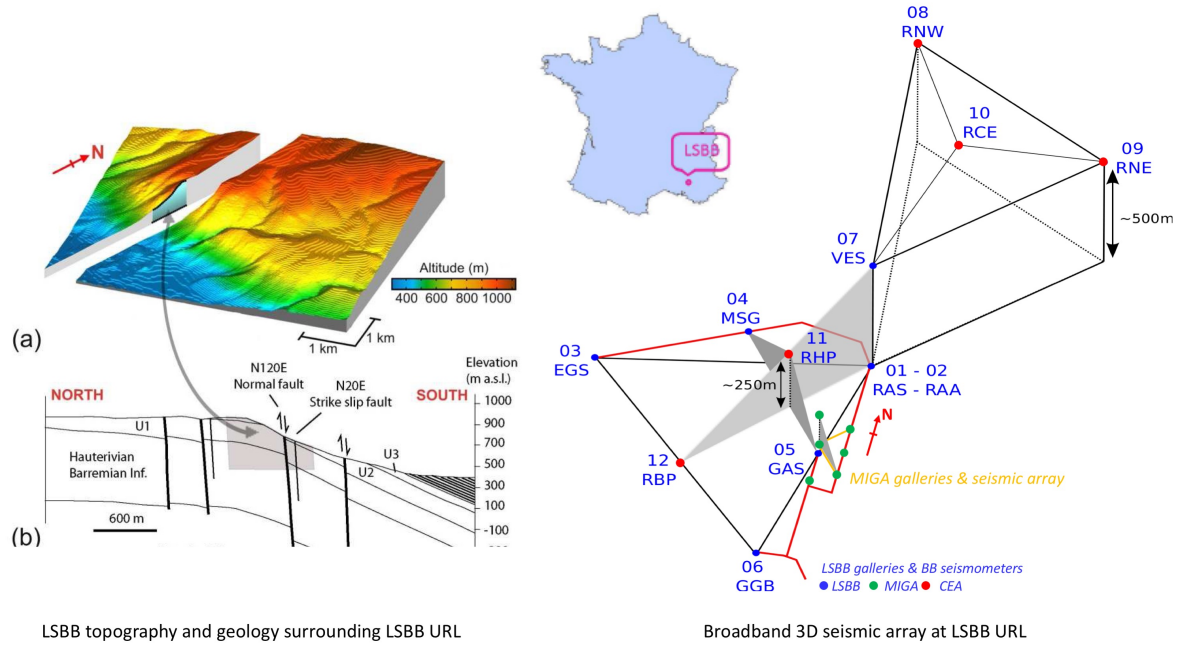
N

Altitude (m)
400 600 800 1000

1 km
1 km

(a)

NORTH
N120E
Normal fault
N20E
Strike slip fault
SOUTH
Elevation (m a.s.l.)
1000
900
700
500
300
100
-100

U1
U2
U3
Hauterivian
Barremian Inf.

600 m

(b)

LSBB

08
RNW
10
RCE
09
RNE
~500m
07
VES
04
MSG
11
RHP
03
EGS
01 - 02
RAS - RAA
~250m
N
05
GAS
MIGA galleries & seismic array
12
RBP
06
GGB
LSBB galleries & BB seismometers
LSBB MIGA CEA

LSBB topography and geology surrounding LSBB URL

Broadband 3D seismic array at LSBB URL